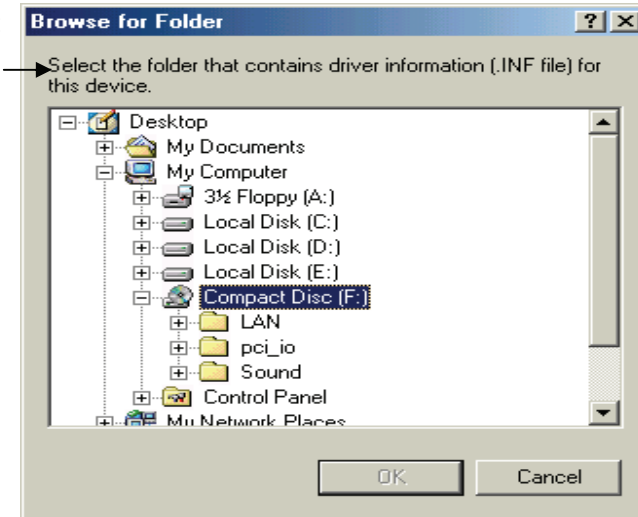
Browse for Folder ? X

Select the folder that contains driver information (.INF file) for this device.

Desktop
My Documents
My Computer
3½ Floppy (A:)
Local Disk (C:)
Local Disk (D:)
Local Disk (E:)
Compact Disc (F:)
LAN
pci_io
Sound
Control Panel
My Network Places

OK
Cancel